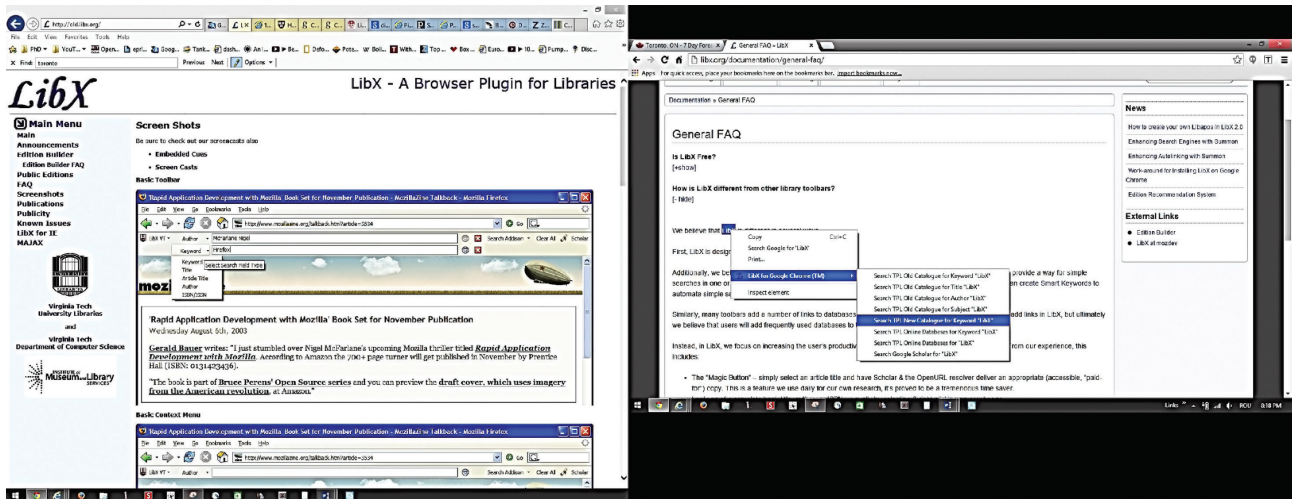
http://old.libx.org/

File Edit View Favorites Tools Help

X Find: toronto Previous Next Options

LibX

LibX - A Browser Plugin for Libraries

Main Menu
Main
Announcements
Edition Builder
Edition Builder FAQ
Public Editions
FAQ
Screenshots
Publications
Publicity
Known Issues
LibX for IE
MAJAX

Virginia Tech University Libraries

and

Virginia Tech Department of Computer Science

Institute of Museum and Library Services

Screen Shots

Be sure to check out our screencasts also

• Embedded Cues
• Screen Casts

Basic Toolbar

'Rapid Application Development with Mozilla' Book Set for November Publication - MozillaZine Talkback - Mozilla Firefox

File Edit View Go Bookmarks Tools Help

http://www.mozillazine.org/talkback.html?article=3534

LibX VT Author McFarlane Nigel Search Addison Clear All Scholar

Keyword Firefox

Keyword
Title
Article Title
Author
ISBN/ISSN

Select search field type

'Rapid Application Development with Mozilla' Book Set for November Publication
Wednesday August 6th, 2003

Gerald Bauer writes: "I just stumbled over Nigel McFarlane's upcoming Mozilla thriller titled Rapid Application Development with Mozilla. According to Amazon the 700+ page turner will get published in November by Prentice Hall (ISBN: 0131423436).

"The book is part of Bruce Perens' Open Source series and you can preview the draft cover, which uses imagery from the American revolution, at Amazon"

Basic Context Menu

'Rapid Application Development with Mozilla' Book Set for November Publication - MozillaZine Talkback - Mozilla Firefox

File Edit View Go Bookmarks Tools Help

http://www.mozillazine.org/talkback.html?article=3534

LibX VT Author Search Addison Clear All Scholar

Toronto, ON - 7 Day Fore... General FAQ » LibX

libx.org/documentation/general-faq/

Apps For quick access, place your bookmarks here on the bookmarks bar. Import bookmarks now...

Documentation » General FAQ

General FAQ

Is LibX Free?
[+show]

How is LibX different from other library toolbars?
[-hide]

We believe that LibX is different in several ways.

First, LibX is design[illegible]

Additionally, we be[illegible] searches in one or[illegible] automate simple se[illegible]

Similarly, many toolbars add a number of links to databases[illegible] we believe that users will add frequently used databases to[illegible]

Instead, in LibX, we focus on increasing the user's productiv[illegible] includes:

• The "Magic Button" - simply select an article title and have Scholar & the OpenURL resolver deliver an appropriate (accessible, "paid-for") copy. This is a feature we use daily for our own research, it's proved to be a tremendous time saver.

Copy Ctrl+C
Search Google for 'LibX'
Print...
LibX for Google Chrome (TM)
Inspect element

Search TPL Old Catalogue for Keyword "LibX"
Search TPL Old Catalogue for Title "LibX"
Search TPL Old Catalogue for Author "LibX"
Search TPL Old Catalogue for Subject "LibX"
Search TPL New Catalogue for Keyword "LibX"
Search TPL Online Databases for Keyword "LibX"
Search TPL Online Databases for "LibX"
Search Google Scholar for "LibX"

provide a way for simple
eate Smart Keywords to

add links in LibX, but ultimately

rom our experience, this

News

How to create your own Libapps in LibX 2.0
Enhancing Search Engines with Summon
Enhancing Autolinking with Summon
Work-around for installing LibX on Google Chrome
Edition Recommendation System

External Links

• Edition Builder
• LibX at mozdev

Links ROU 3:18 PM